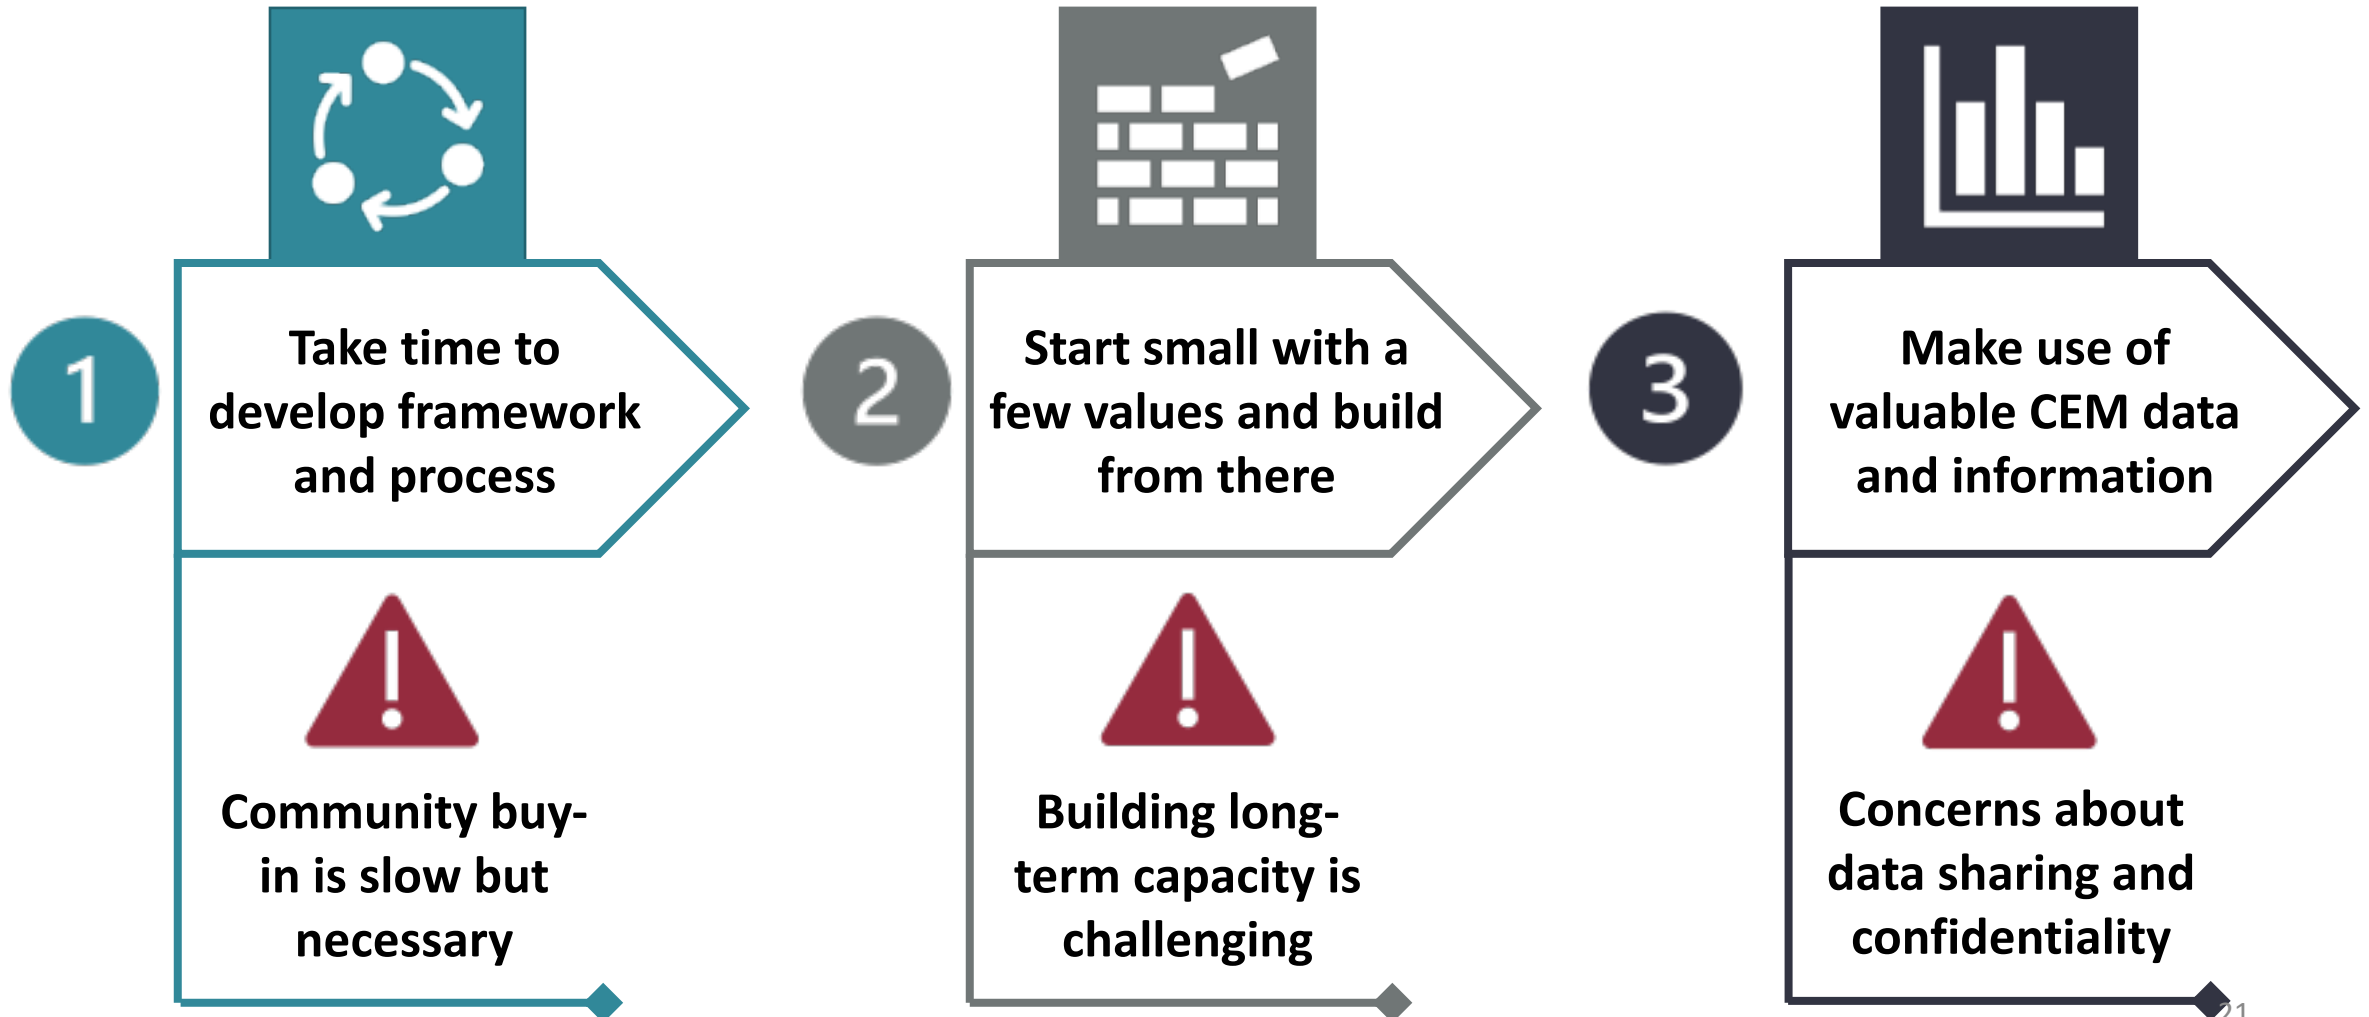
1

Take time to develop framework and process

Community buy-in is slow but necessary

2

Start small with a few values and build from there

Building long-term capacity is challenging

3

Make use of valuable CEM data and information

Concerns about data sharing and confidentiality

21